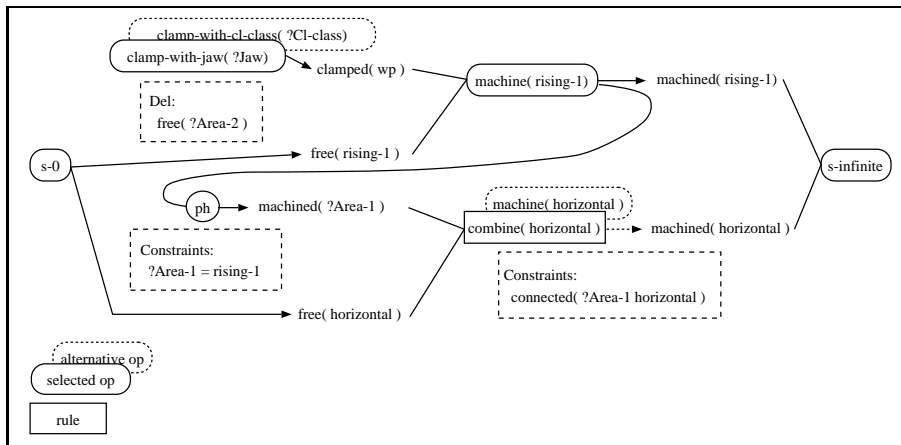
clamp-with-cl-class( ?Cl-class)

clamp-with-jaw( ?Jaw)

clamped( wp )

machine( rising-1)

machined( rising-1)

Del:
free( ?Area-2 )

s-0

free( rising-1 )

s-infinite

ph

machined( ?Area-1 )

machine( horizontal )

combine( horizontal )

machined( horizontal )

Constraints:
?Area-1 = rising-1

Constraints:
connected( ?Area-1 horizontal )

free( horizontal )

alternative op

selected op

rule